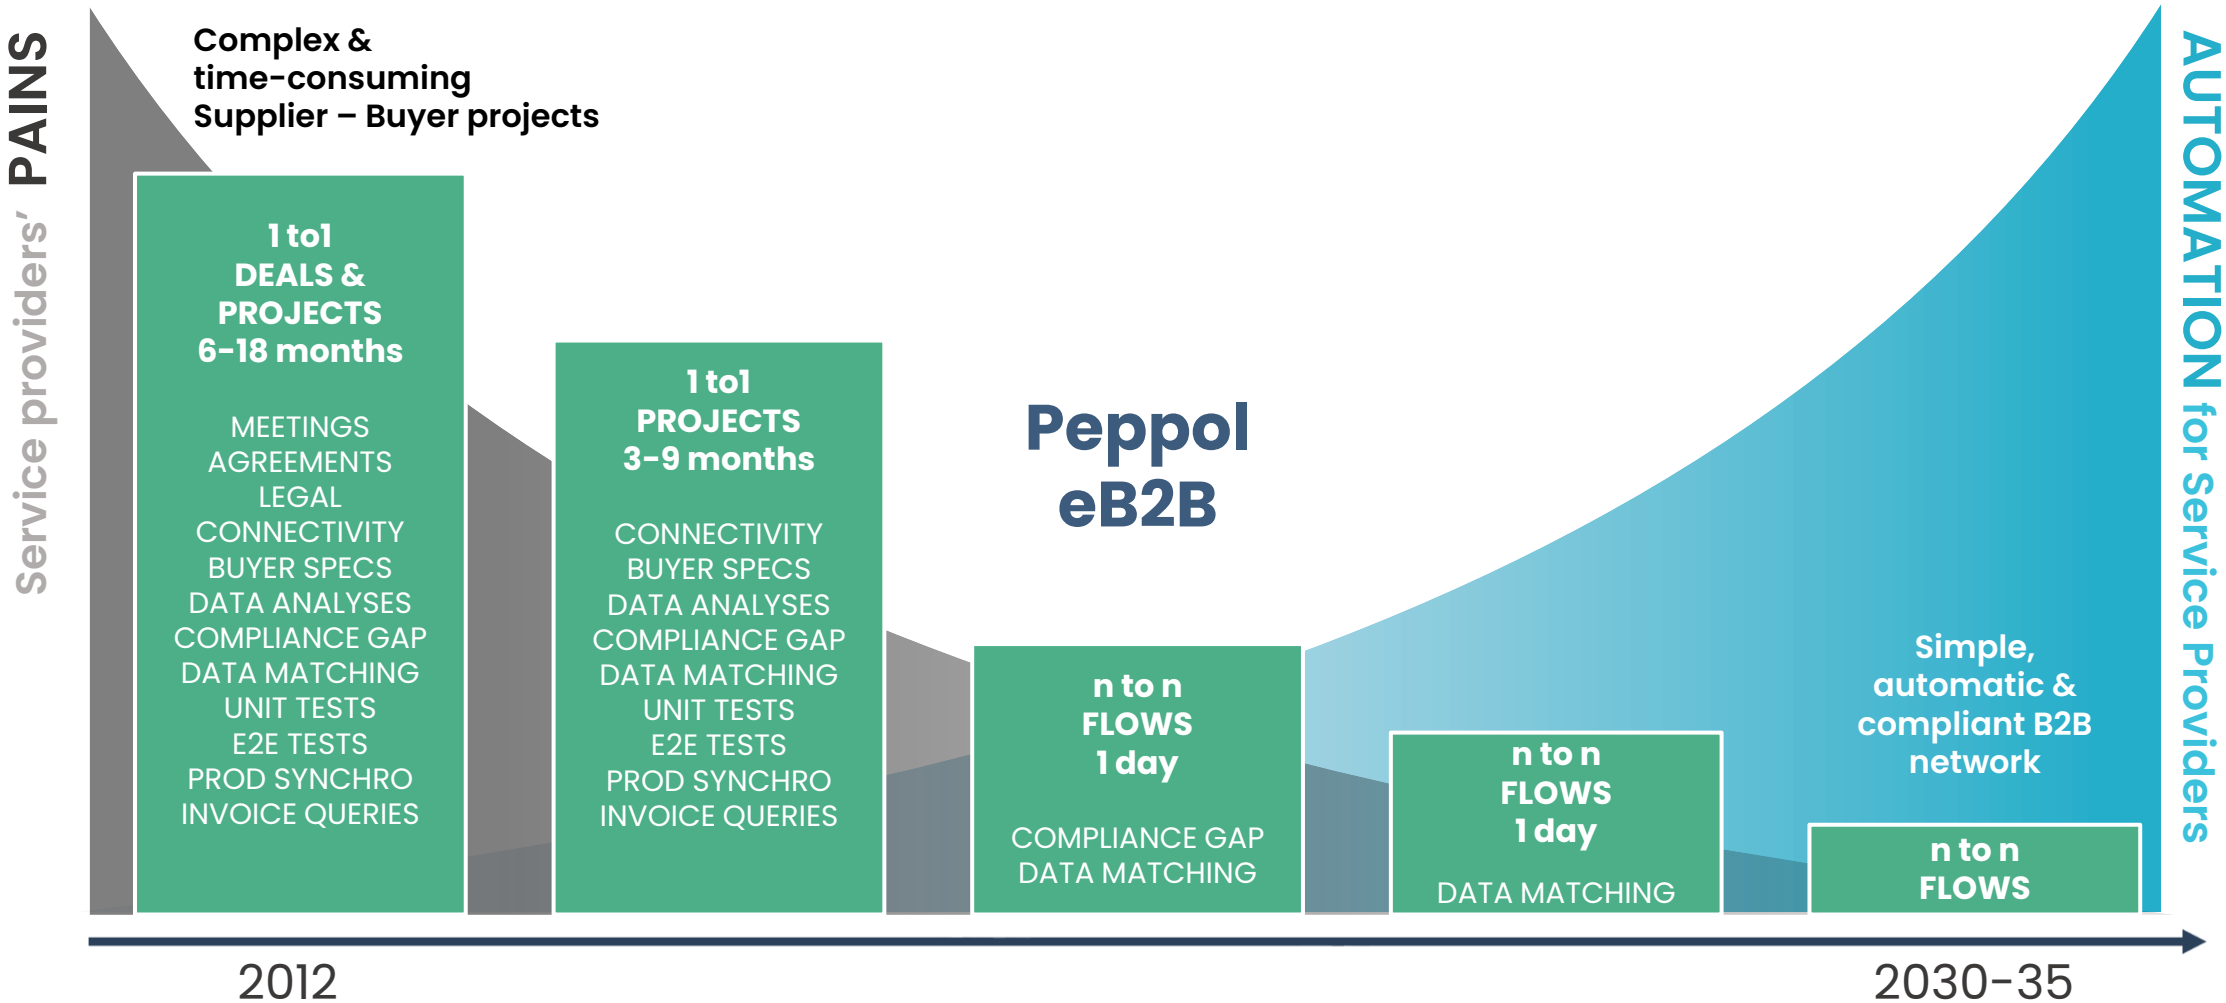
Service providers' PAINS

Complex & time-consuming Supplier – Buyer projects

1 to1
DEALS &
PROJECTS
6-18 months

MEETINGS
AGREEMENTS
LEGAL
CONNECTIVITY
BUYER SPECS
DATA ANALYSES
COMPLIANCE GAP
DATA MATCHING
UNIT TESTS
E2E TESTS
PROD SYNCHRO
INVOICE QUERIES

1 to1
PROJECTS
3-9 months

CONNECTIVITY
BUYER SPECS
DATA ANALYSES
COMPLIANCE GAP
DATA MATCHING
UNIT TESTS
E2E TESTS
PROD SYNCHRO
INVOICE QUERIES

Peppol
eB2B

n to n
FLOWS
1 day

COMPLIANCE GAP
DATA MATCHING

n to n
FLOWS
1 day

DATA MATCHING

Simple, automatic & compliant B2B network

n to n
FLOWS

AUTOMATION for Service Providers

2012

2030-35